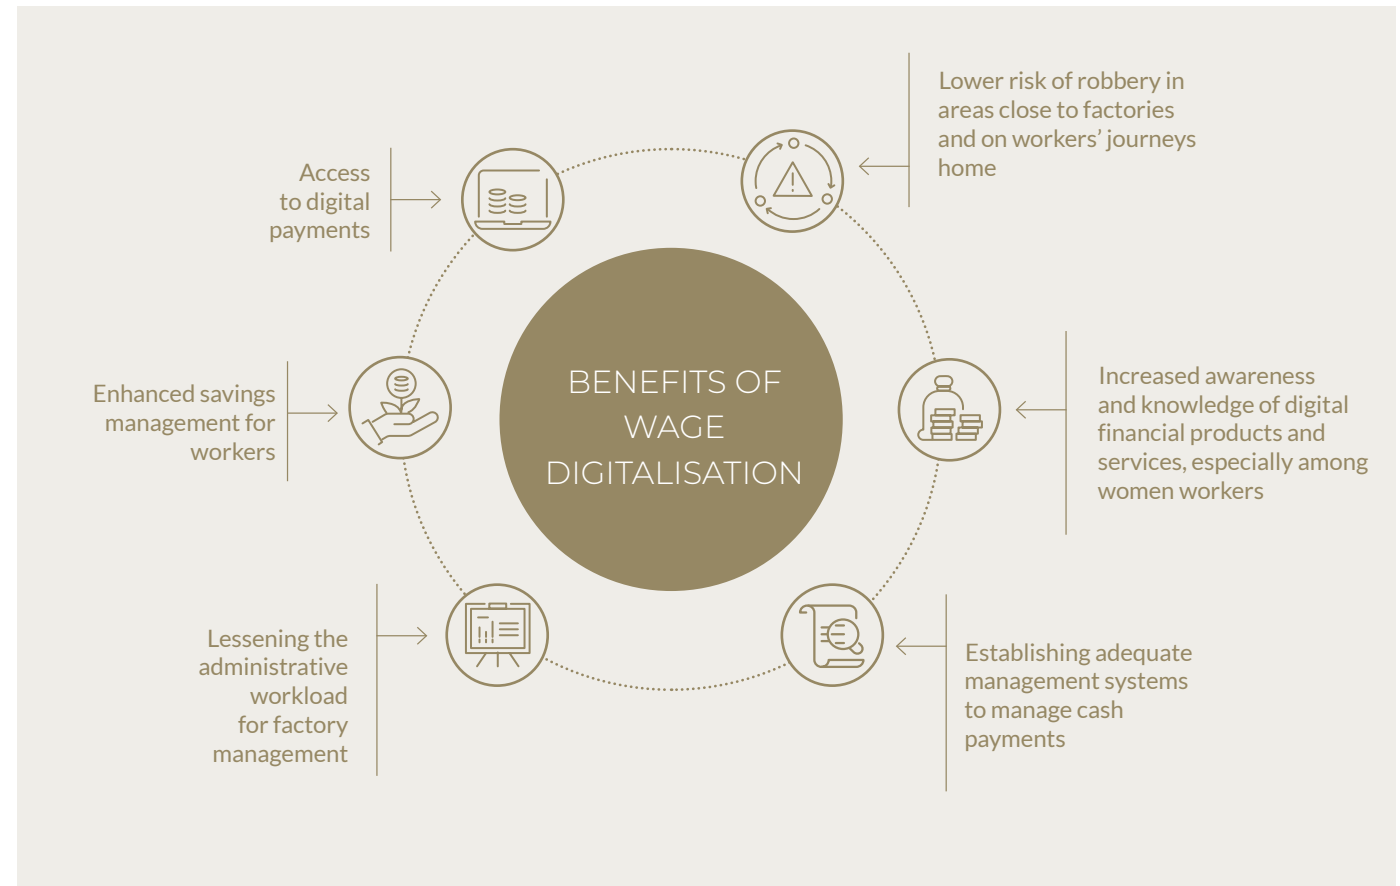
BENEFITS OF WAGE DIGITALISATION

Access to digital payments

Lower risk of robbery in areas close to factories and on workers' journeys home

Enhanced savings management for workers

Increased awareness and knowledge of digital financial products and services, especially among women workers

Lessening the administrative workload for factory management

Establishing adequate management systems to manage cash payments